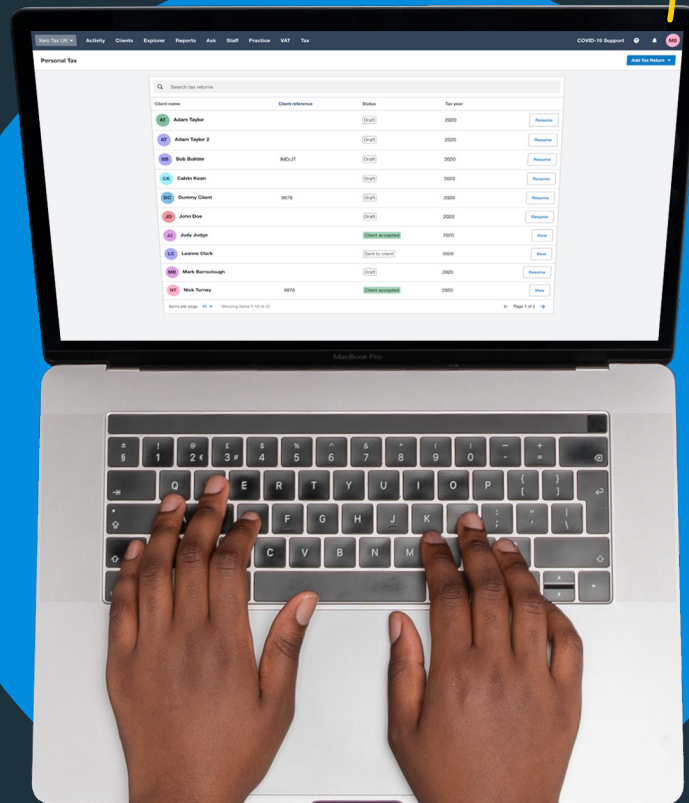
Xero Tax UK ▾ Activity Clients Explorer Reports Ask Staff Practice VAT Tax COVID-19 Support MB

Personal Tax

Add Tax Return ▾

Search tax returns

| Client name | Client reference | Status | Tax year | |
|---|---|---|---|---|
| AT Adam Taylor | | Draft | 2020 | Resume |
| AT Adam Taylor 2 | | Draft | 2020 | Resume |
| BB Bob Builder | INDJT | Draft | 2020 | Resume |
| CK Calvin Kean | | Draft | 2020 | Resume |
| DC Dummy Client | 9876 | Draft | 2020 | Resume |
| JD John Doe | | Draft | 2020 | Resume |
| JJ Judy Judge | | Client accepted | 2020 | View |
| LC Leanne Clark | | Sent to client | 2020 | View |
| MB Mark Barraclough | | Draft | 2020 | Resume |
| NT Nick Turney | 9876 | Client accepted | 2020 | View |

Items per page 10 ▾ Showing items 1-10 of 12

Page 1 of 2

MacBook Pro

esc
~ §
! 1
@ 2 €
£ 3 #
$ 4
% 5
^ 6
& 7
* 8
( 9
) 0
— -
+ =
⇥ Q W E R T Y U I O P { [ } ]
A S D F G H J K L : ; " ' | \
⇧ ~ ` Z X C V B N M < , > . ? / ⇧